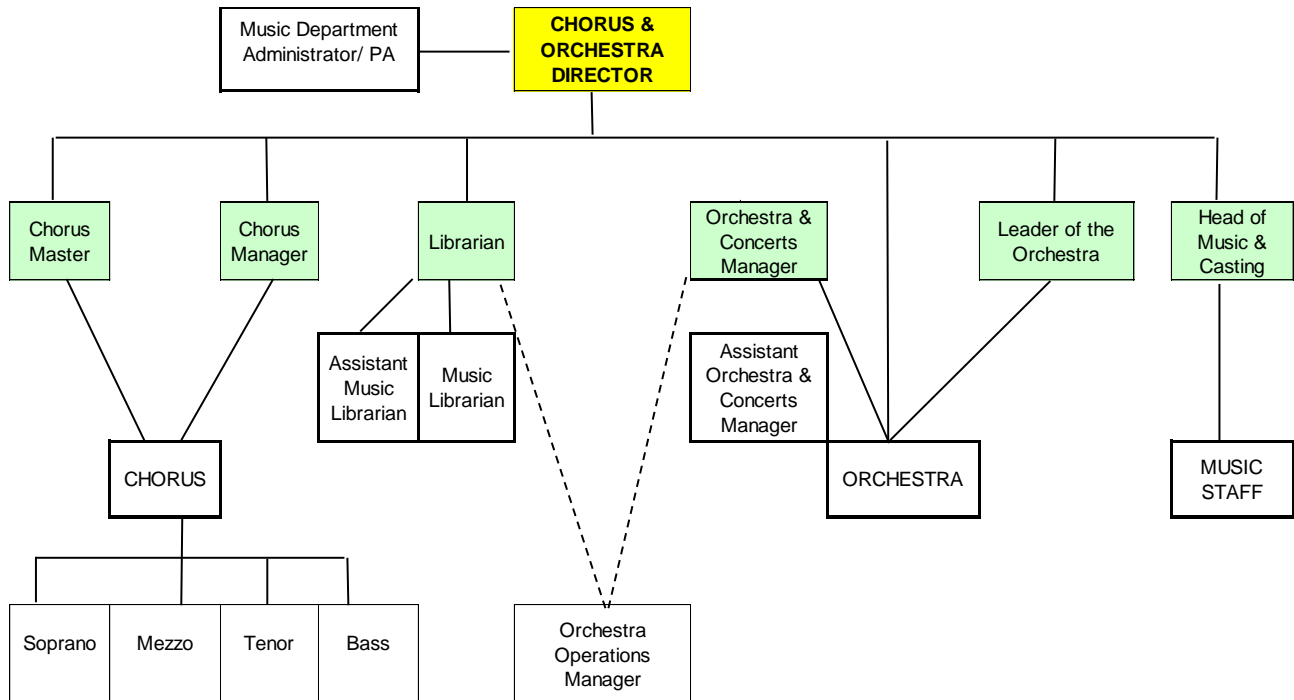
Music Department Administrator/ PA

CHORUS & ORCHESTRA DIRECTOR

Chorus Master

Chorus Manager

Librarian

Orchestra & Concerts Manager

Leader of the Orchestra

Head of Music & Casting

Assistant Music Librarian

Music Librarian

Assistant Orchestra & Concerts Manager

CHORUS

ORCHESTRA

MUSIC STAFF

Soprano

Mezzo

Tenor

Bass

Orchestra Operations Manager